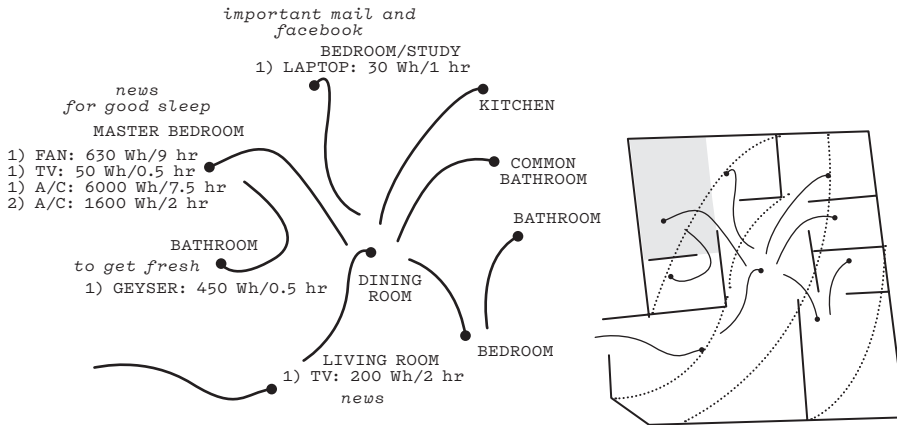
important mail and facebook
BEDROOM/STUDY
1) LAPTOP: 30 Wh/1 hr

news
for good sleep
MASTER BEDROOM

1) FAN: 630 Wh/9 hr
1) TV: 50 Wh/0.5 hr
1) A/C: 6000 Wh/7.5 hr
2) A/C: 1600 Wh/2 hr

KITCHEN

COMMON BATHROOM

BATHROOM

BATHROOM
to get fresh
1) GEYSER: 450 Wh/0.5 hr

DINING ROOM

BEDROOM

LIVING ROOM
1) TV: 200 Wh/2 hr
news